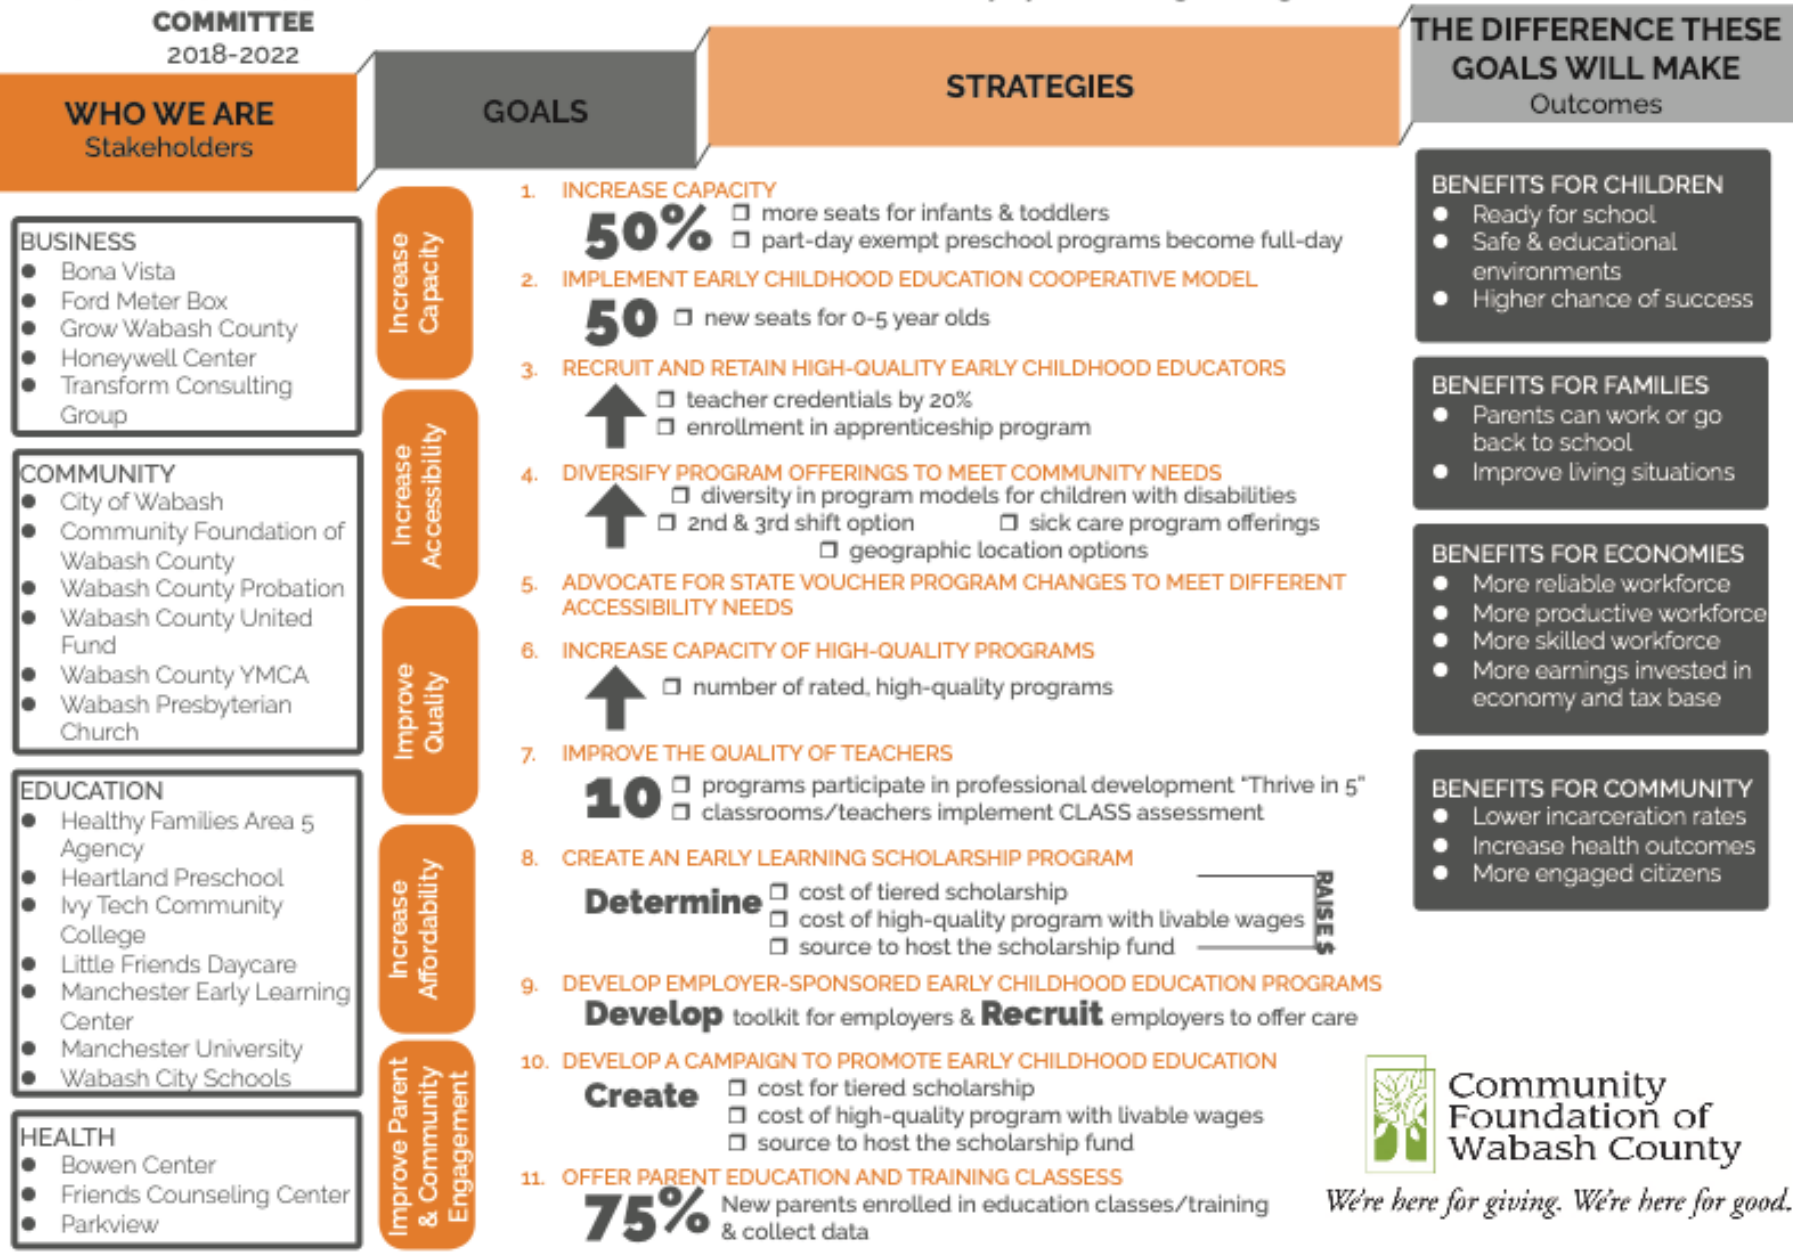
COMMITTEE
2018-2022

WHO WE ARE
Stakeholders

GOALS

STRATEGIES

THE DIFFERENCE THESE GOALS WILL MAKE
Outcomes

BUSINESS
- Bona Vista
- Ford Meter Box
- Grow Wabash County
- Honeywell Center
- Transform Consulting Group

COMMUNITY
- City of Wabash
- Community Foundation of Wabash County
- Wabash County Probation
- Wabash County United Fund
- Wabash County YMCA
- Wabash Presbyterian Church

EDUCATION
- Healthy Families Area 5 Agency
- Heartland Preschool
- Ivy Tech Community College
- Little Friends Daycare
- Manchester Early Learning Center
- Manchester University
- Wabash City Schools

HEALTH
- Bowen Center
- Friends Counseling Center
- Parkview

Increase Capacity

Increase Accessibility

Improve Quality

Increase Affordability

Improve Parent & Community Engagement

1. INCREASE CAPACITY
50% ❐ more seats for infants & toddlers ❐ part-day exempt preschool programs become full-day

2. IMPLEMENT EARLY CHILDHOOD EDUCATION COOPERATIVE MODEL
50 ❐ new seats for 0-5 year olds

3. RECRUIT AND RETAIN HIGH-QUALITY EARLY CHILDHOOD EDUCATORS
❐ teacher credentials by 20%
❐ enrollment in apprenticeship program

4. DIVERSIFY PROGRAM OFFERINGS TO MEET COMMUNITY NEEDS
❐ diversity in program models for children with disabilities
❐ 2nd & 3rd shift option ❐ sick care program offerings
❐ geographic location options

5. ADVOCATE FOR STATE VOUCHER PROGRAM CHANGES TO MEET DIFFERENT ACCESSIBILITY NEEDS

6. INCREASE CAPACITY OF HIGH-QUALITY PROGRAMS
❐ number of rated, high-quality programs

7. IMPROVE THE QUALITY OF TEACHERS
10 ❐ programs participate in professional development "Thrive in 5"
❐ classrooms/teachers implement CLASS assessment

8. CREATE AN EARLY LEARNING SCHOLARSHIP PROGRAM
Determine ❐ cost of tiered scholarship
❐ cost of high-quality program with livable wages
❐ source to host the scholarship fund
RAISE$

9. DEVELOP EMPLOYER-SPONSORED EARLY CHILDHOOD EDUCATION PROGRAMS
Develop toolkit for employers & Recruit employers to offer care

10. DEVELOP A CAMPAIGN TO PROMOTE EARLY CHILDHOOD EDUCATION
Create ❐ cost for tiered scholarship
❐ cost of high-quality program with livable wages
❐ source to host the scholarship fund

11. OFFER PARENT EDUCATION AND TRAINING CLASSESS
75% New parents enrolled in education classes/training & collect data

BENEFITS FOR CHILDREN
- Ready for school
- Safe & educational environments
- Higher chance of success

BENEFITS FOR FAMILIES
- Parents can work or go back to school
- Improve living situations

BENEFITS FOR ECONOMIES
- More reliable workforce
- More productive workforce
- More skilled workforce
- More earnings invested in economy and tax base

BENEFITS FOR COMMUNITY
- Lower incarceration rates
- Increase health outcomes
- More engaged citizens

Community Foundation of Wabash County
We're here for giving. We're here for good.